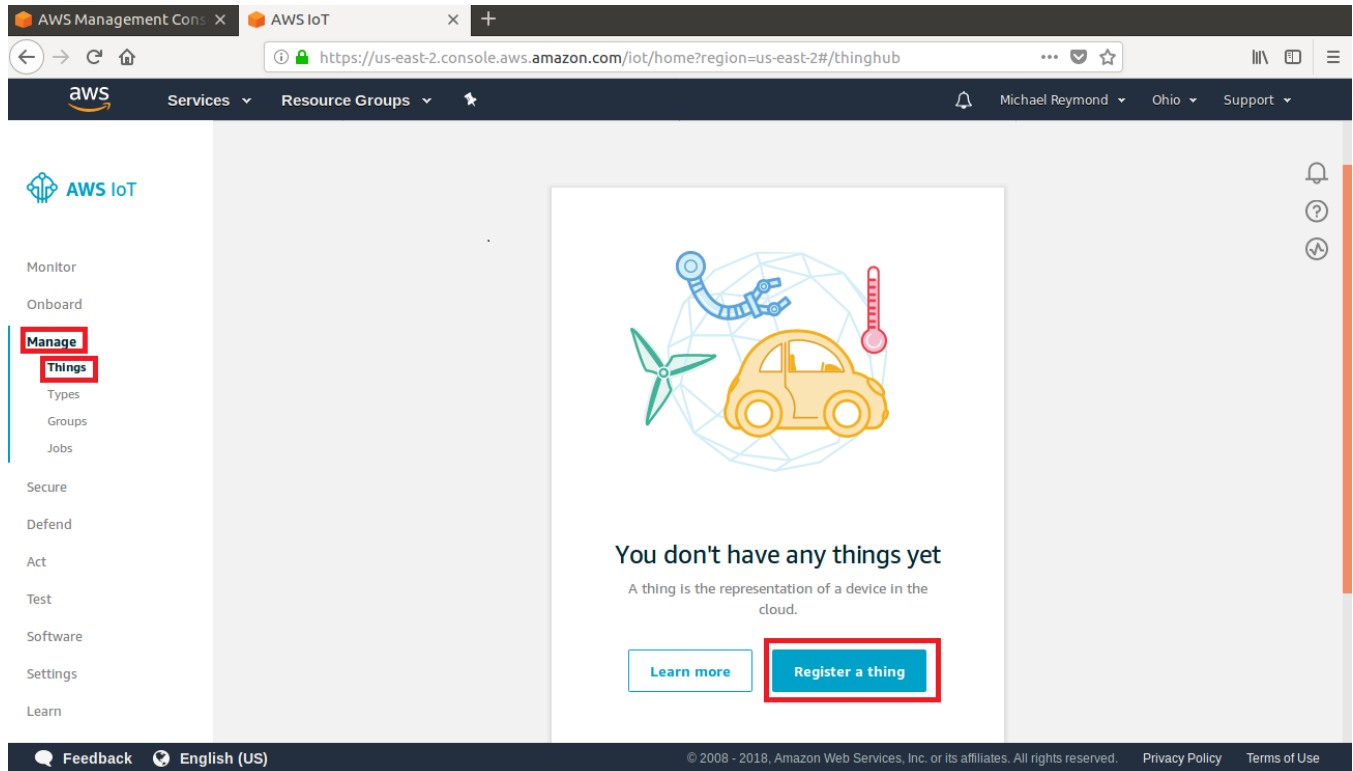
AWS Management Cons ×   AWS IoT ×   +

https://us-east-2.console.aws.amazon.com/iot/home?region=us-east-2#/thinghub

aws   Services   Resource Groups   Michael Reymond   Ohio   Support

AWS IoT

Monitor
Onboard
Manage
Things
Types
Groups
Jobs
Secure
Defend
Act
Test
Software
Settings
Learn

You don't have any things yet

A thing is the representation of a device in the cloud.

Learn more   Register a thing

Feedback   English (US)   © 2008 - 2018, Amazon Web Services, Inc. or its affiliates. All rights reserved.   Privacy Policy   Terms of Use